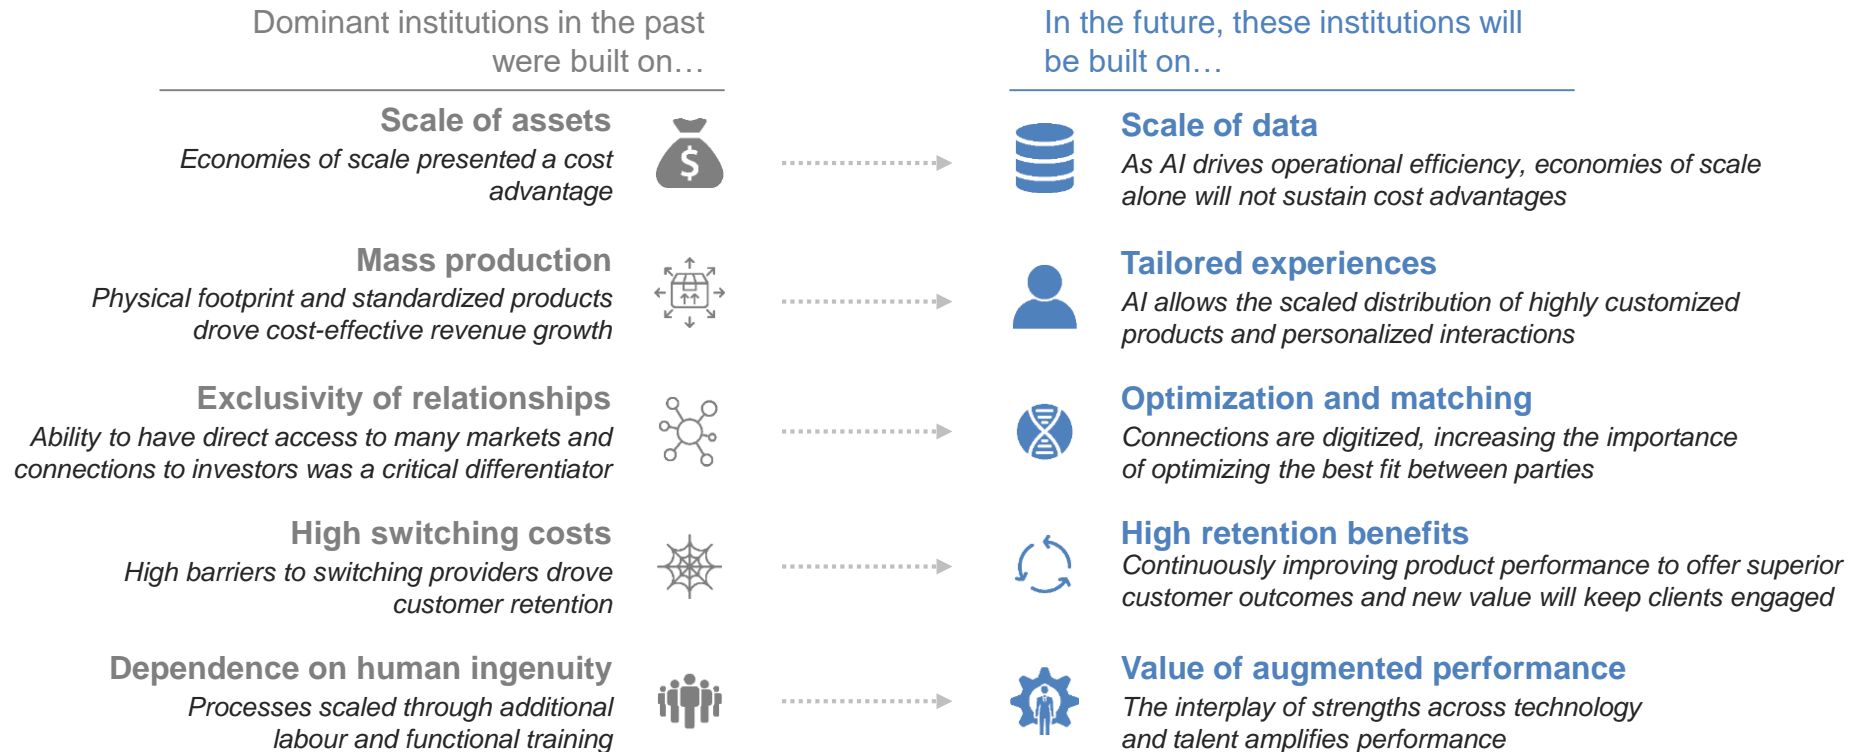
Dominant institutions in the past were built on…

In the future, these institutions will be built on…

Scale of assets
Economies of scale presented a cost advantage

$

Scale of data
As AI drives operational efficiency, economies of scale alone will not sustain cost advantages

Mass production
Physical footprint and standardized products drove cost-effective revenue growth

Tailored experiences
AI allows the scaled distribution of highly customized products and personalized interactions

Exclusivity of relationships
Ability to have direct access to many markets and connections to investors was a critical differentiator

Optimization and matching
Connections are digitized, increasing the importance of optimizing the best fit between parties

High switching costs
High barriers to switching providers drove customer retention

High retention benefits
Continuously improving product performance to offer superior customer outcomes and new value will keep clients engaged

Dependence on human ingenuity
Processes scaled through additional labour and functional training

Value of augmented performance
The interplay of strengths across technology and talent amplifies performance